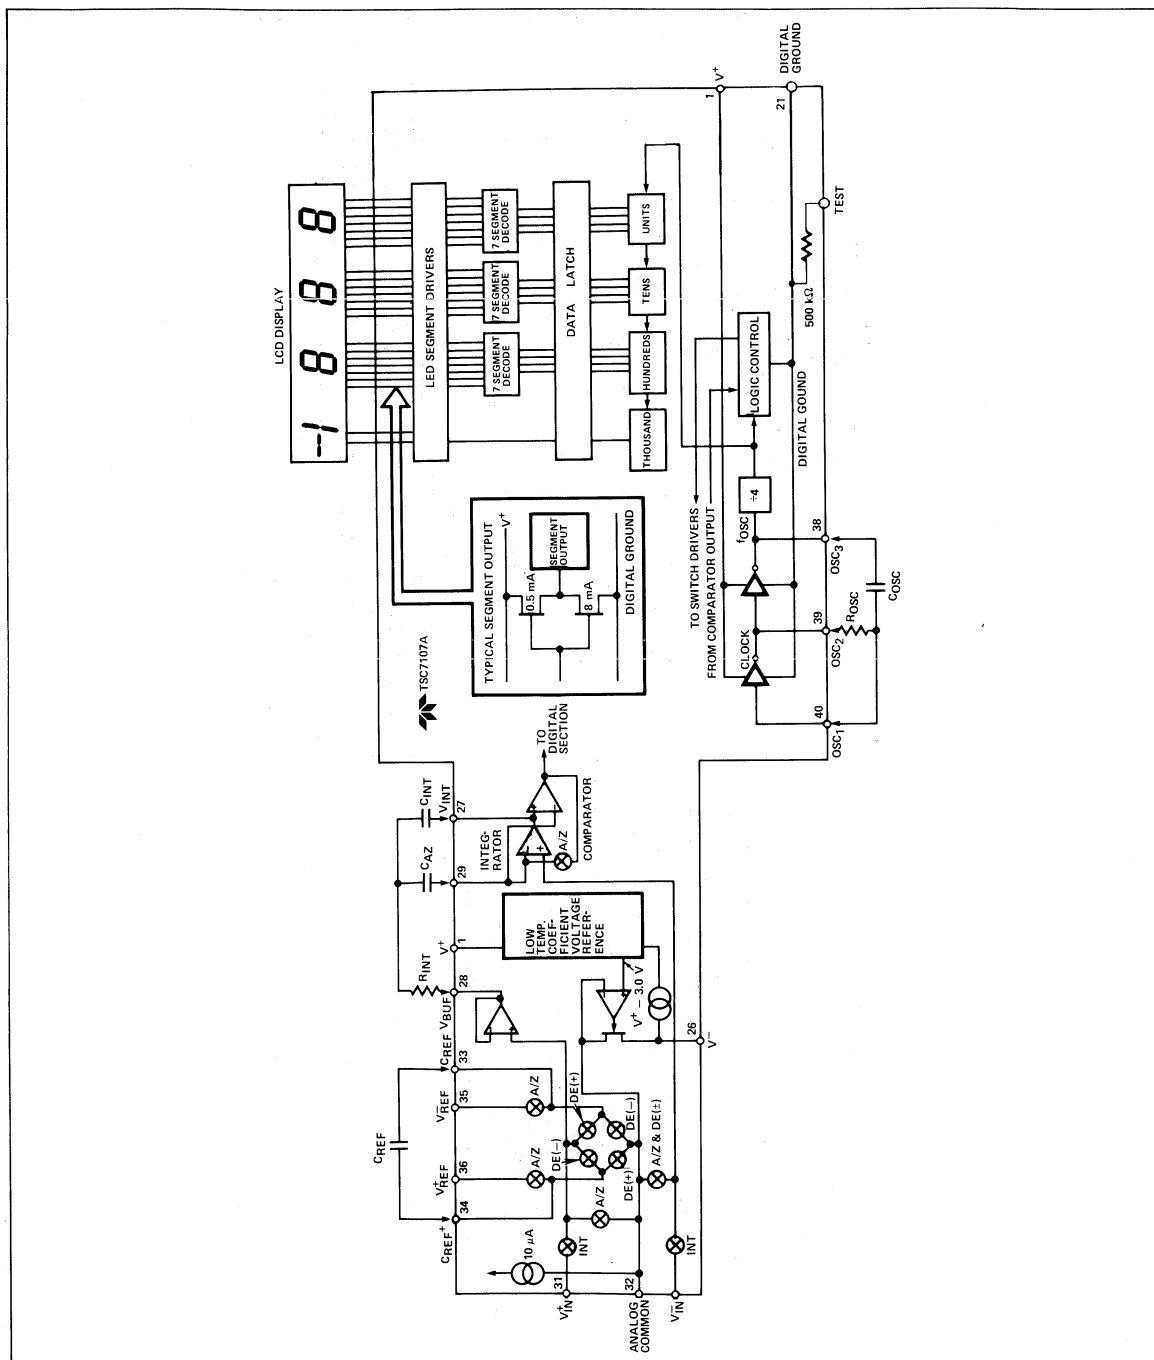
LCD DISPLAY

-1 8 8 8

LED SEGMENT DRIVERS

7 SEGMENT DECODE

7 SEGMENT DECODE

7 SEGMENT DECODE

DATA LATCH

THOUSAND

HUNDREDS

TENS

UNITS

TSC7107A

TYPICAL SEGMENT OUTPUT

$V^+$

0.5 mA

8 mA

SEGMENT OUTPUT

DIGITAL GROUND

TO SWITCH DRIVERS

FROM COMPARATOR OUTPUT

LOGIC CONTROL

÷4

$f_{OSC}$

CLOCK

DIGITAL GOUND

500 kΩ

TEST

DIGITAL GROUND

21

1

$V^+$

40

39

38

$OSC_1$

$OSC_2$

$OSC_3$

$R_{OSC}$

$C_{OSC}$

$C_{REF}$

$C_{REF}^+$

$V_{REF}^+$

$V_{REF}^-$

$C_{REF}^-$

$V_{BUF}$

$R_{INT}$

$C_{AZ}$

$C_{INT}$

$V_{INT}$

34

36

35

33

28

1

29

27

$V^+$

INTEG-RATOR

COMPARATOR

TO DIGITAL SECTION

A/Z

LOW TEMP. COEF-FICIENT VOLTAGE REFER-ENCE

$V^+ - 3.0$ V

26

$V^-$

10 μA

INT

A/Z

A/Z

A/Z

DE(+)

DE(−)

DE(−)

DE(+)

A/Z & DE(±)

INT

31

32

$V_{IN}^+$

ANALOG COMMON

$V_{IN}^-$